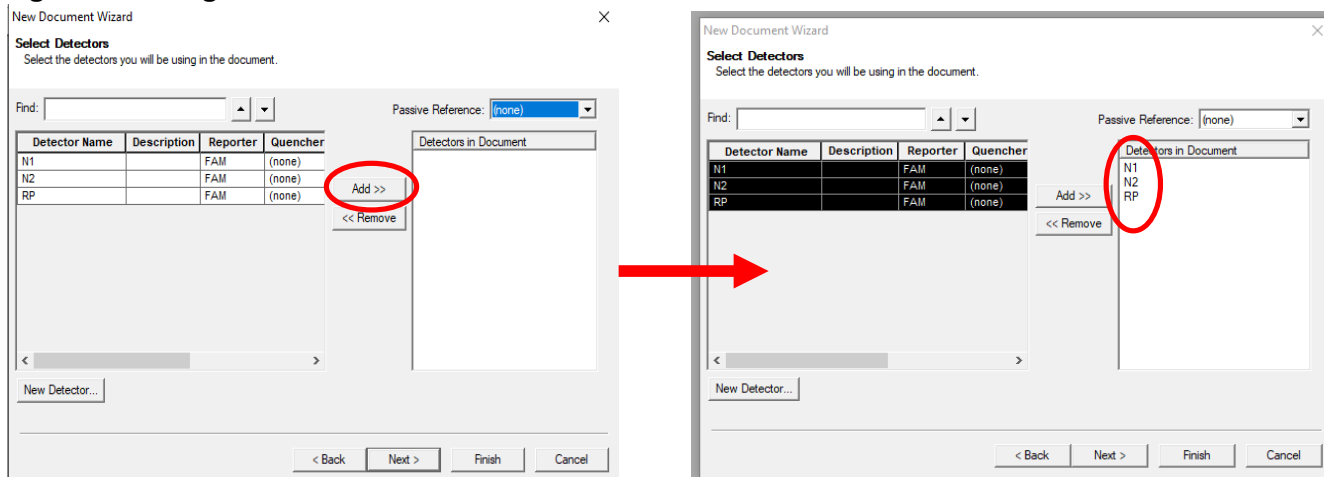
New Document Wizard

Select Detectors
Select the detectors you will be using in the document.

Find:

Passive Reference: (none)

| Detector Name | Description | Reporter | Quencher |
|---|---|---|---|
| N1 | | FAM | (none) |
| N2 | | FAM | (none) |
| RP | | FAM | (none) |

Add >>
<< Remove

Detectors in Document

New Detector...

< Back Next > Finish Cancel

New Document Wizard

Select Detectors
Select the detectors you will be using in the document.

Find:

Passive Reference: (none)

| Detector Name | Description | Reporter | Quencher |
|---|---|---|---|
| N1 | | FAM | (none) |
| N2 | | FAM | (none) |
| RP | | FAM | (none) |

Add >>
<< Remove

Detectors in Document
N1
N2
RP

New Detector...

< Back Next > Finish Cancel